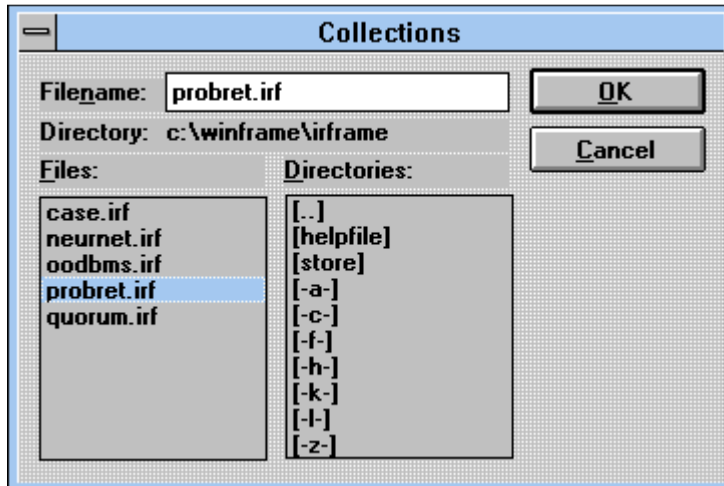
Collections

Filename: probret.irf

OK

Directory: c:\winframe\irframe

Cancel

Files:

Directories:

case.irf
neurnet.irf
oodbms.irf
probret.irf
quorum.irf

[..]
[helpfile]
[store]
[-a-]
[-c-]
[-f-]
[-h-]
[-k-]
[-l-]
[-z-]